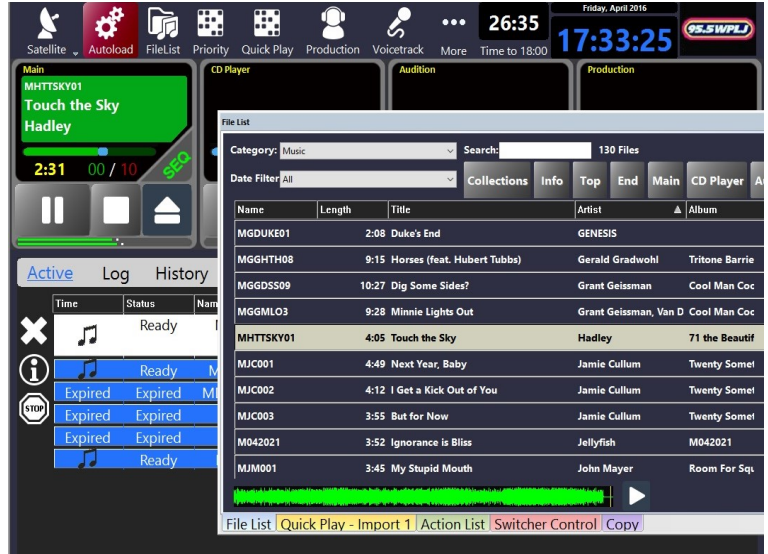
Satellite Autoload FileList Priority Quick Play Production Voicetrack More 26:35 Time to 18:00 Friday, April 2016 17:33:25 95.5WPLJ

Main
MHTTSKY01
Touch the Sky
Hadley
2:31 00 / 10 SEQ

CD Player
Audition
Production

Active Log History

| Time | Status | Nam |
|---|---|---|
| | Ready | |
| | Ready | M |
| Expired | Expired | M |
| Expired | Expired | |
| Expired | Expired | |
| | Ready | |

File List
Category: Music Search: 130 Files
Date Filter All Collections Info Top End Main CD Player A

| Name | Length | Title | Artist | Album |
|---|---|---|---|---|
| MGDUKE01 | 2:08 | Duke's End | GENESIS | |
| MGGHTH08 | 9:15 | Horses (feat. Hubert Tubbs) | Gerald Gradwohl | Tritone Barrie |
| MGGDSS09 | 10:27 | Dig Some Sides? | Grant Geissman | Cool Man Coc |
| MGGMLO3 | 9:28 | Minnie Lights Out | Grant Geissman, Van D | Cool Man Coc |
| MHTTSKY01 | 4:05 | Touch the Sky | Hadley | 71 the Beautif |
| MJC001 | 4:49 | Next Year, Baby | Jamie Cullum | Twenty Somet |
| MJC002 | 4:12 | I Get a Kick Out of You | Jamie Cullum | Twenty Somet |
| MJC003 | 3:55 | But for Now | Jamie Cullum | Twenty Somet |
| M042021 | 3:52 | Ignorance is Bliss | Jellyfish | M042021 |
| MJM001 | 3:45 | My Stupid Mouth | John Mayer | Room For Squ |

File List Quick Play - Import 1 Action List Switcher Control Copy